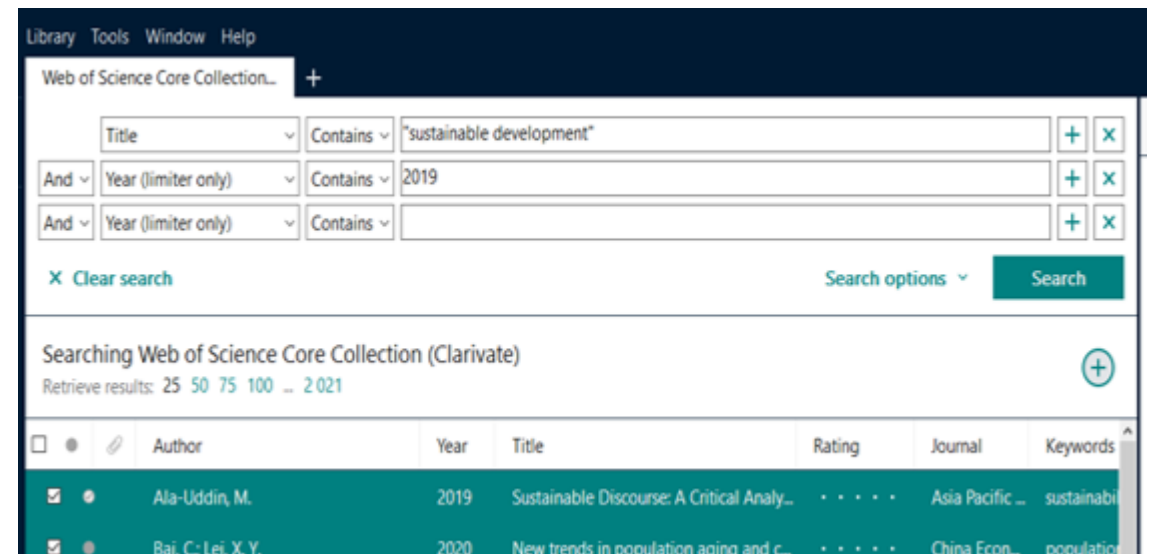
Library Tools Window Help

Web of Science Core Collection... +

| | Title | Contains | "sustainable development" | + | x |
|---|---|---|---|---|---|
| And | Year (limiter only) | Contains | 2019 | + | x |
| And | Year (limiter only) | Contains | | + | x |

× Clear search

Search options

Search

Searching Web of Science Core Collection (Clarivate)

Retrieve results: 25 50 75 100 ... 2 021

| | | | Author | Year | Title | Rating | Journal | Keywords |
|---|---|---|---|---|---|---|---|---|
| ☑ | ● | | Ala-Uddin, M. | 2019 | Sustainable Discourse: A Critical Analy... | • • • • • | Asia Pacific ... | sustainabi |
| ☑ | ● | | Bai, C.; Lei, X. Y. | 2020 | New trends in population aging and c... | • • • • • | China Econ... | populatio |